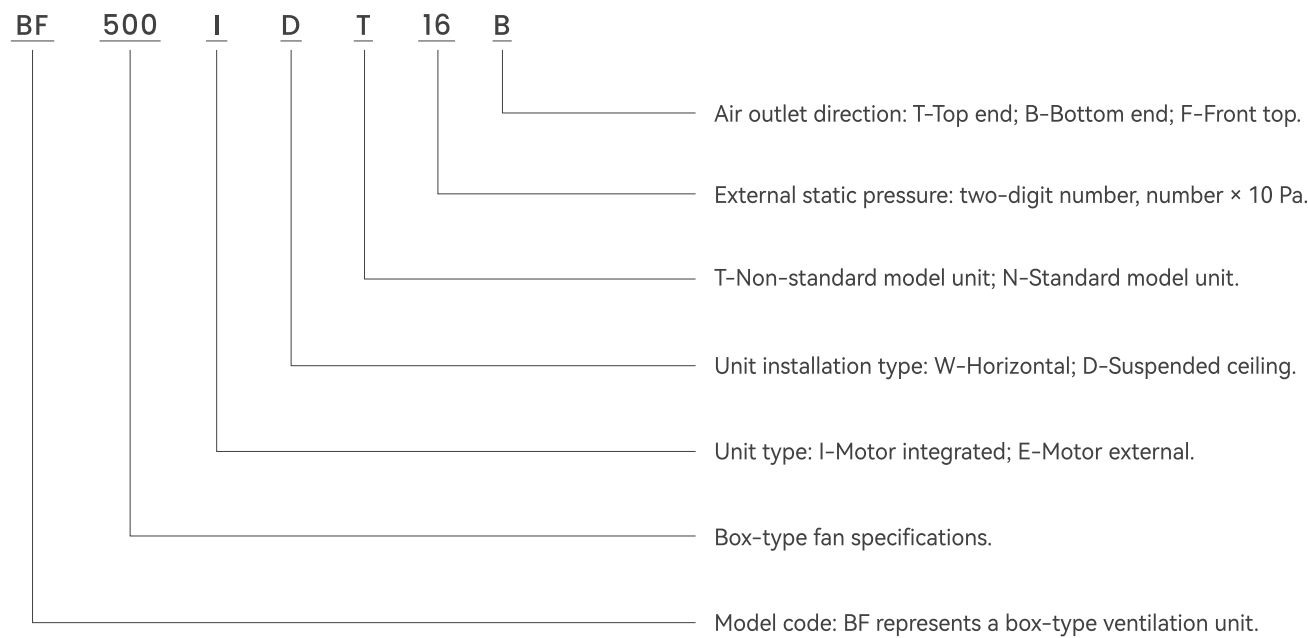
BF 500 I D T 16 B

Air outlet direction: T-Top end; B-Bottom end; F-Front top.

External static pressure: two-digit number, number × 10 Pa.

T-Non-standard model unit; N-Standard model unit.

Unit installation type: W-Horizontal; D-Suspended ceiling.

Unit type: I-Motor integrated; E-Motor external.

Box-type fan specifications.

Model code: BF represents a box-type ventilation unit.